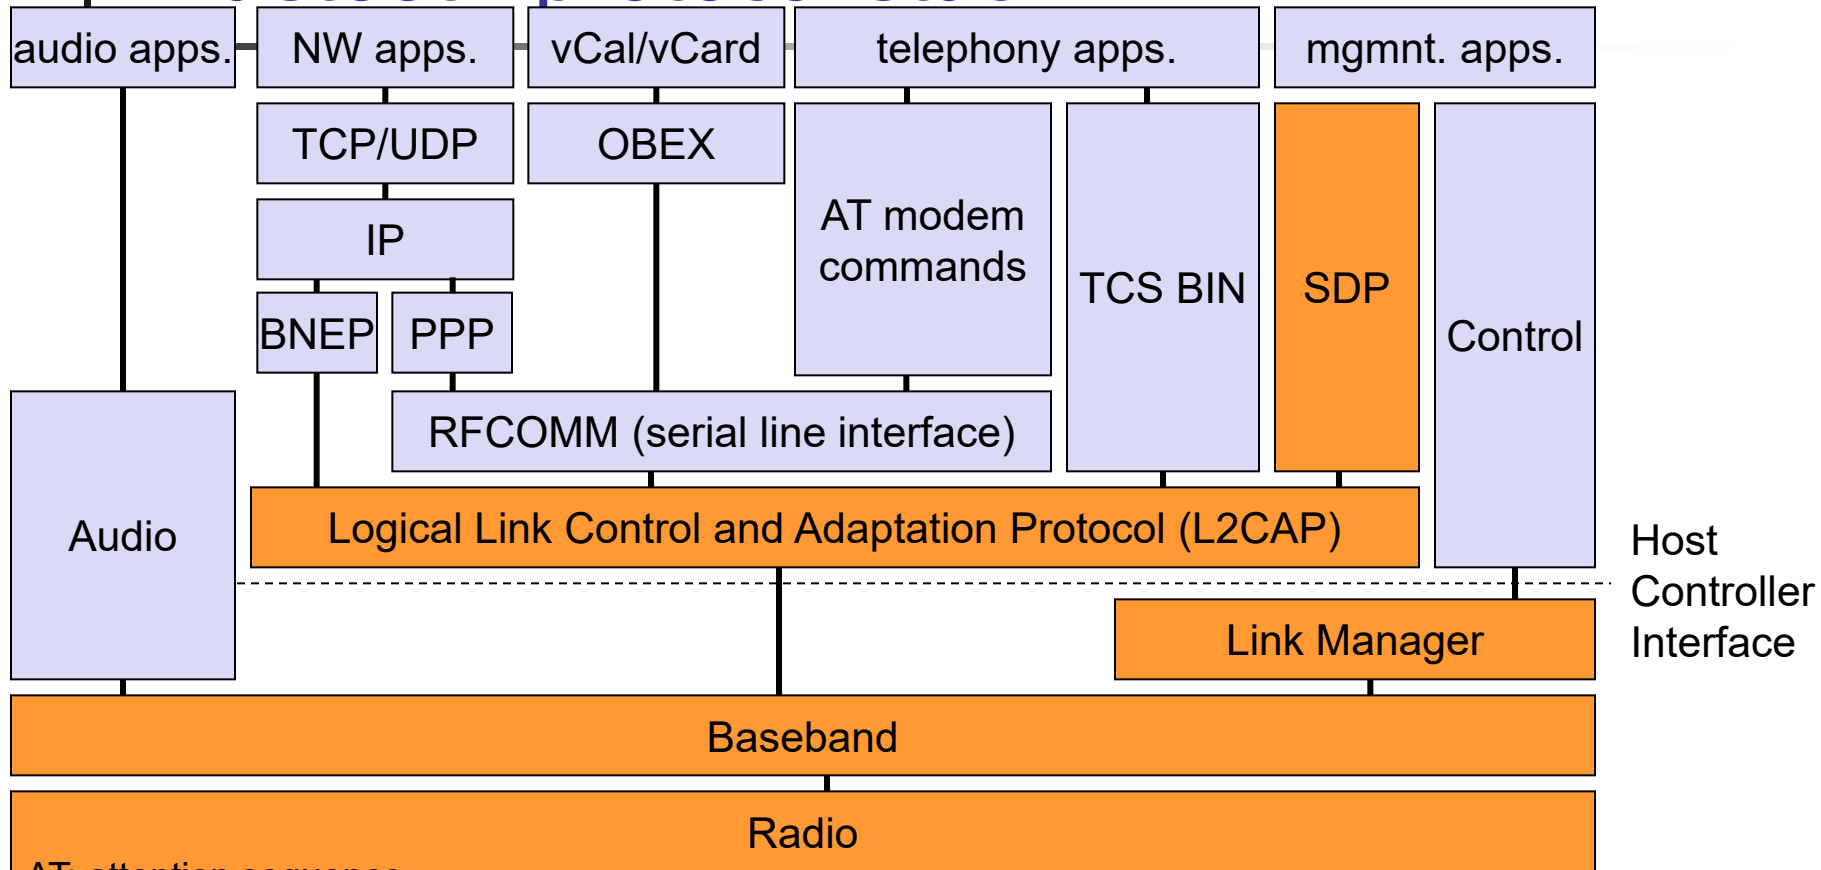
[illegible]

audio apps. NW apps. vCal/vCard telephony apps. mgmnt. apps.

TCP/UDP OBEX

IP

AT modem commands

TCS BIN

SDP

Control

BNEP PPP

RFCOMM (serial line interface)

Audio

Logical Link Control and Adaptation Protocol (L2CAP)

Host Controller Interface

Link Manager

Baseband

Radio

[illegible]